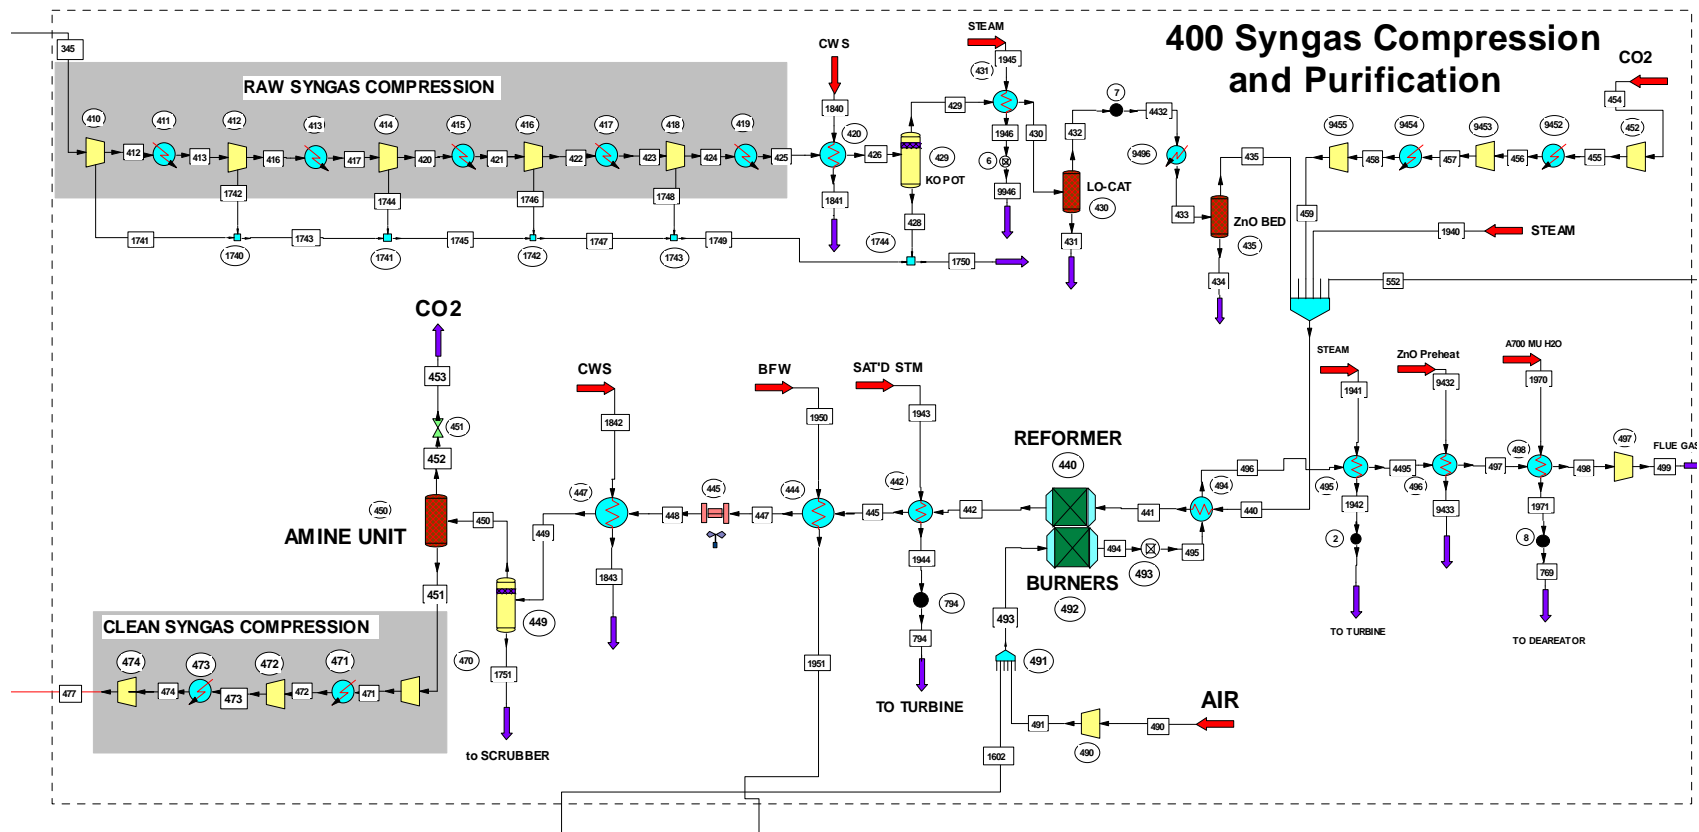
400 Syngas Compression and Purification

RAW SYNGAS COMPRESSION

345
410 411 412 413 414 415 416 417 418 419
412 413 416 417 420 421 422 423 424 425
1742 1744 1746 1748
1741 1743 1745 1747 1749
1740 1741 1742 1743

CWS
1840
420
426
1841
429
429
KO POT
428
1744
1750

STEAM
1945
431
1946
430
6
9946

7
4432
432
LO-CAT
430
431

9496
433
ZnO BED
435
434
435

CO2
454
452
9455 9454 9453 9452
458 457 456 455
459
1940
STEAM
552

CO2
453
451
452
450
AMINE UNIT
450
451

CWS
1842
447
449
1843
449
448
445
447

BFW
1950
444
445
1951

SAT'D STM
1943
442
442
1944
794
794
TO TURBINE

REFORMER
440
441
440
494
496
494
493
495
BURNERS
492
493
491
491
490
490
AIR
1602

STEAM
1941
495
1942
2
TO TURBINE

ZnO Preheat
9432
4495
496
9433

A700 MU H2O
1970
497
498
1971
8
769
TO DEAREATOR

497
498
499
FLUE GAS

CLEAN SYNGAS COMPRESSION
474 473 472 471
477 474 473 472 471
470
1751
to SCRUBBER